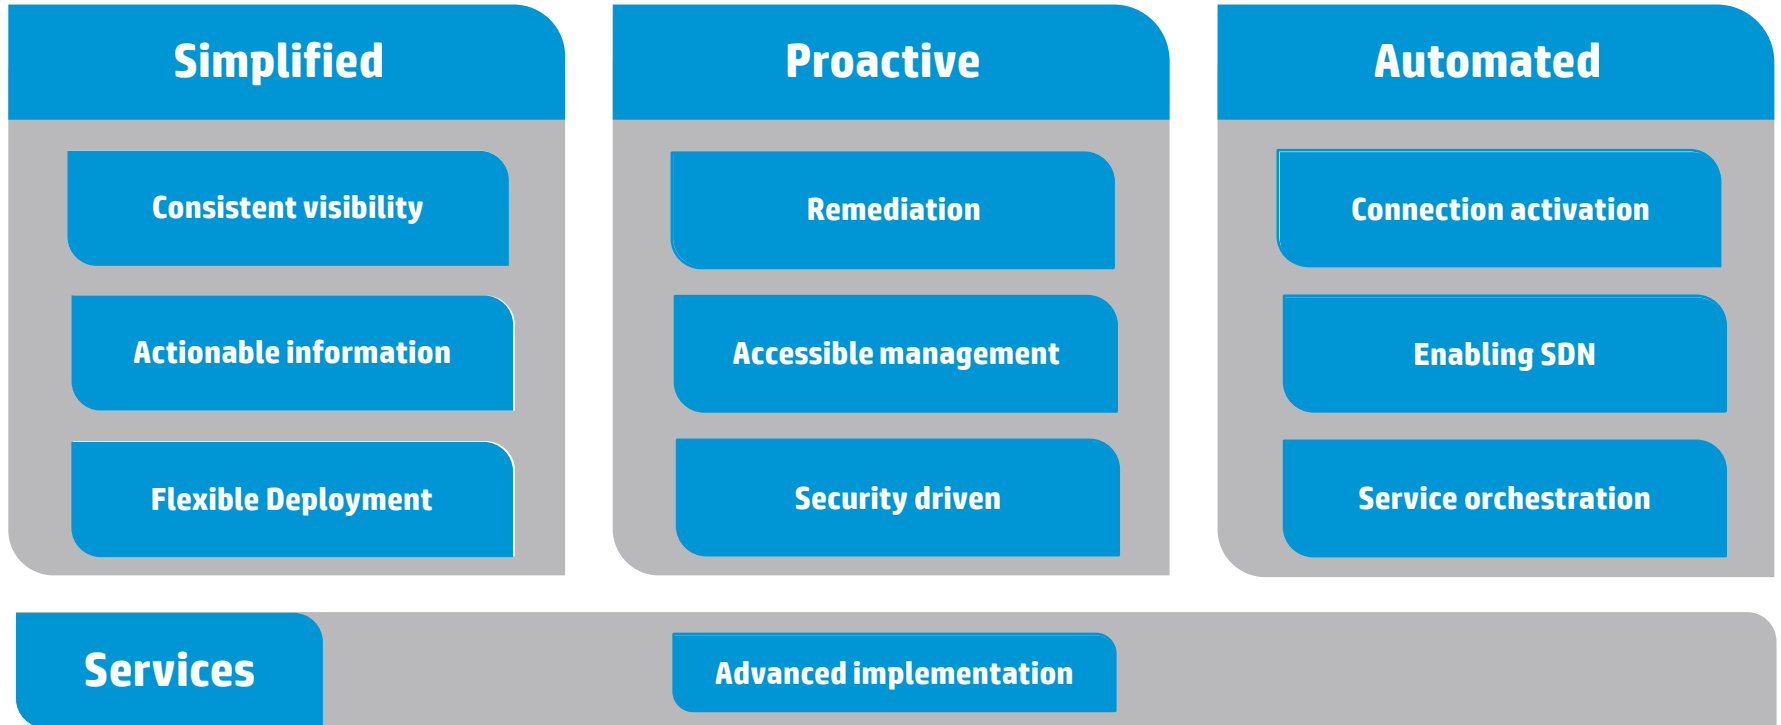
Simplified

Consistent visibility

Actionable information

Flexible Deployment

Proactive

Remediation

Accessible management

Security driven

Automated

Connection activation

Enabling SDN

Service orchestration

Services

Advanced implementation